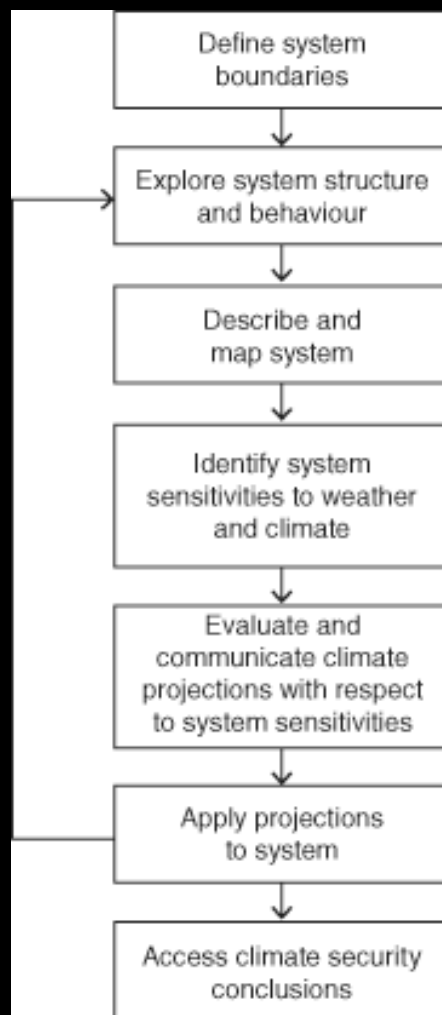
Define system boundaries

Explore system structure and behaviour

Describe and map system

Identify system sensitivities to weather and climate

Evaluate and communicate climate projections with respect to system sensitivities

Apply projections to system

Access climate security conclusions